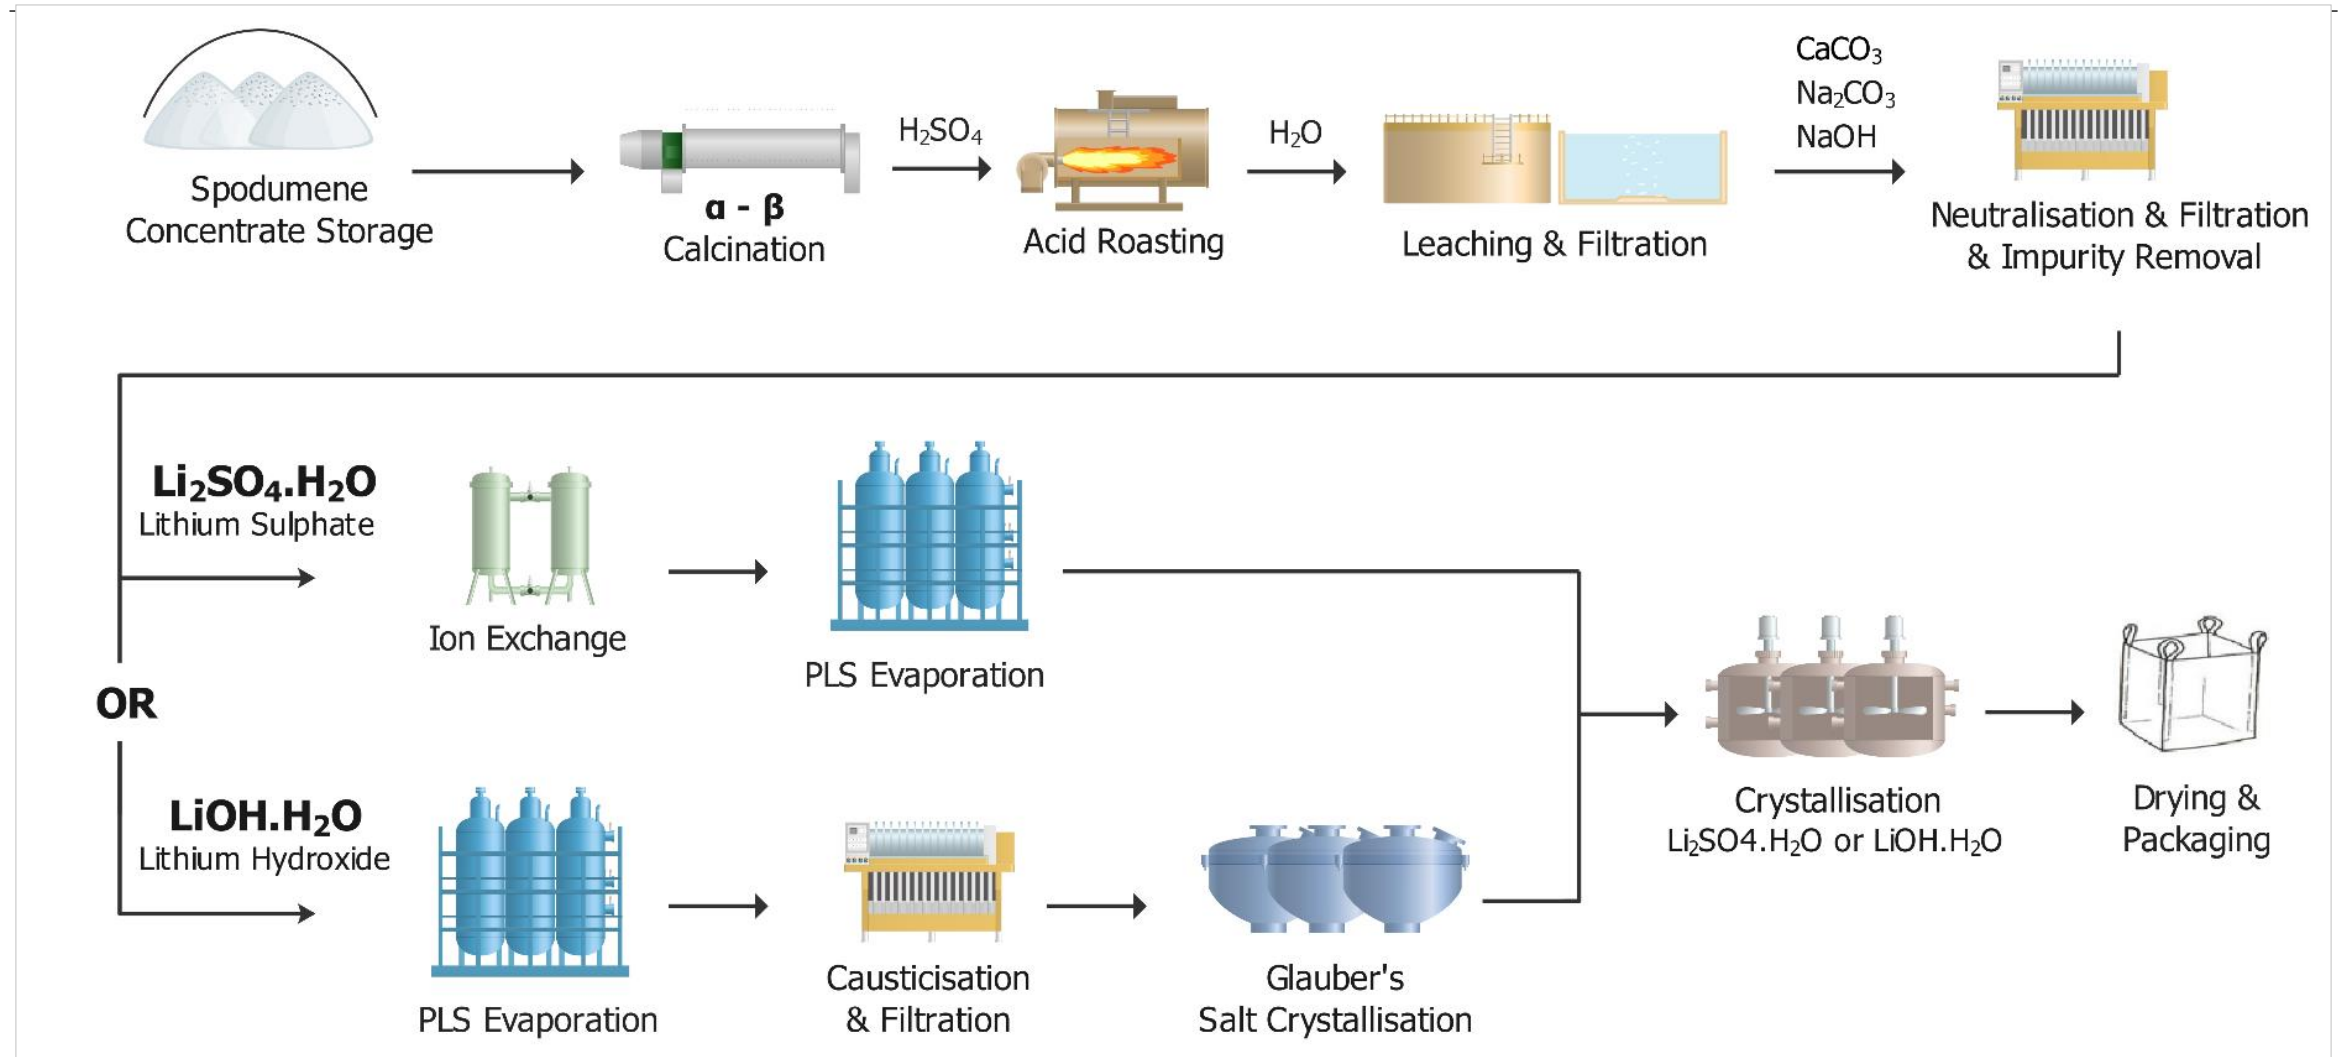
Spodumene Concentrate Storage

$\alpha$ - $\beta$ Calcination

$H_2SO_4$

Acid Roasting

$H_2O$

Leaching & Filtration

$CaCO_3$
$Na_2CO_3$
NaOH

Neutralisation & Filtration & Impurity Removal

$Li_2SO_4.H_2O$
Lithium Sulphate

Ion Exchange

PLS Evaporation

OR

$LiOH.H_2O$
Lithium Hydroxide

PLS Evaporation

Causticisation & Filtration

Glauber's Salt Crystallisation

Crystallisation
$Li_2SO4.H_2O$ or $LiOH.H_2O$

Drying & Packaging